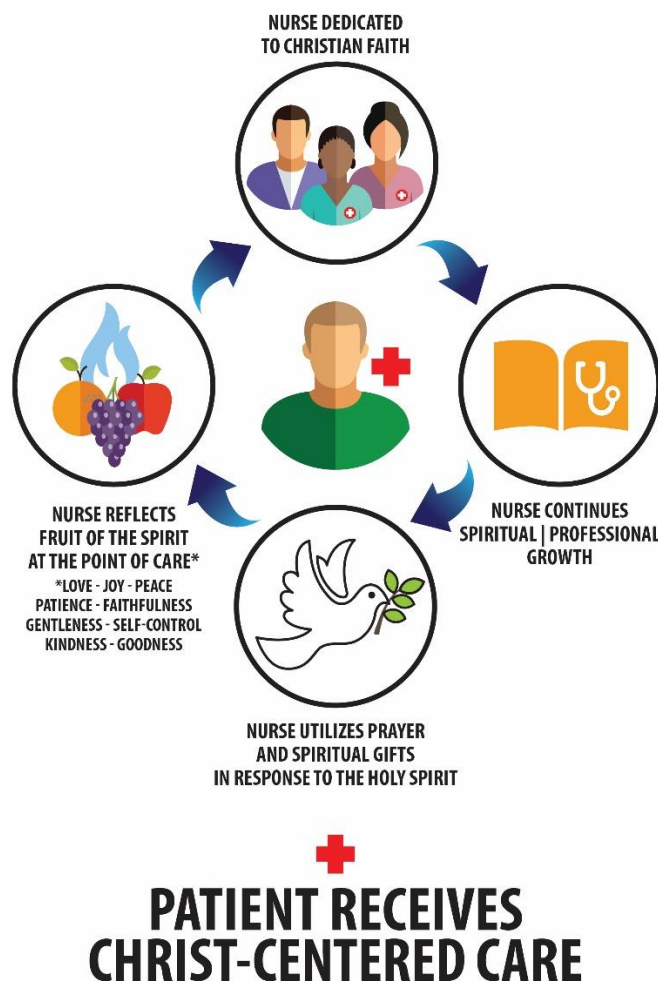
NURSE DEDICATED TO CHRISTIAN FAITH

NURSE CONTINUES SPIRITUAL | PROFESSIONAL GROWTH

NURSE UTILIZES PRAYER AND SPIRITUAL GIFTS IN RESPONSE TO THE HOLY SPIRIT

NURSE REFLECTS FRUIT OF THE SPIRIT AT THE POINT OF CARE*

*LOVE - JOY - PEACE
PATIENCE - FAITHFULNESS
GENTLENESS - SELF-CONTROL
KINDNESS - GOODNESS

PATIENT RECEIVES CHRIST-CENTERED CARE